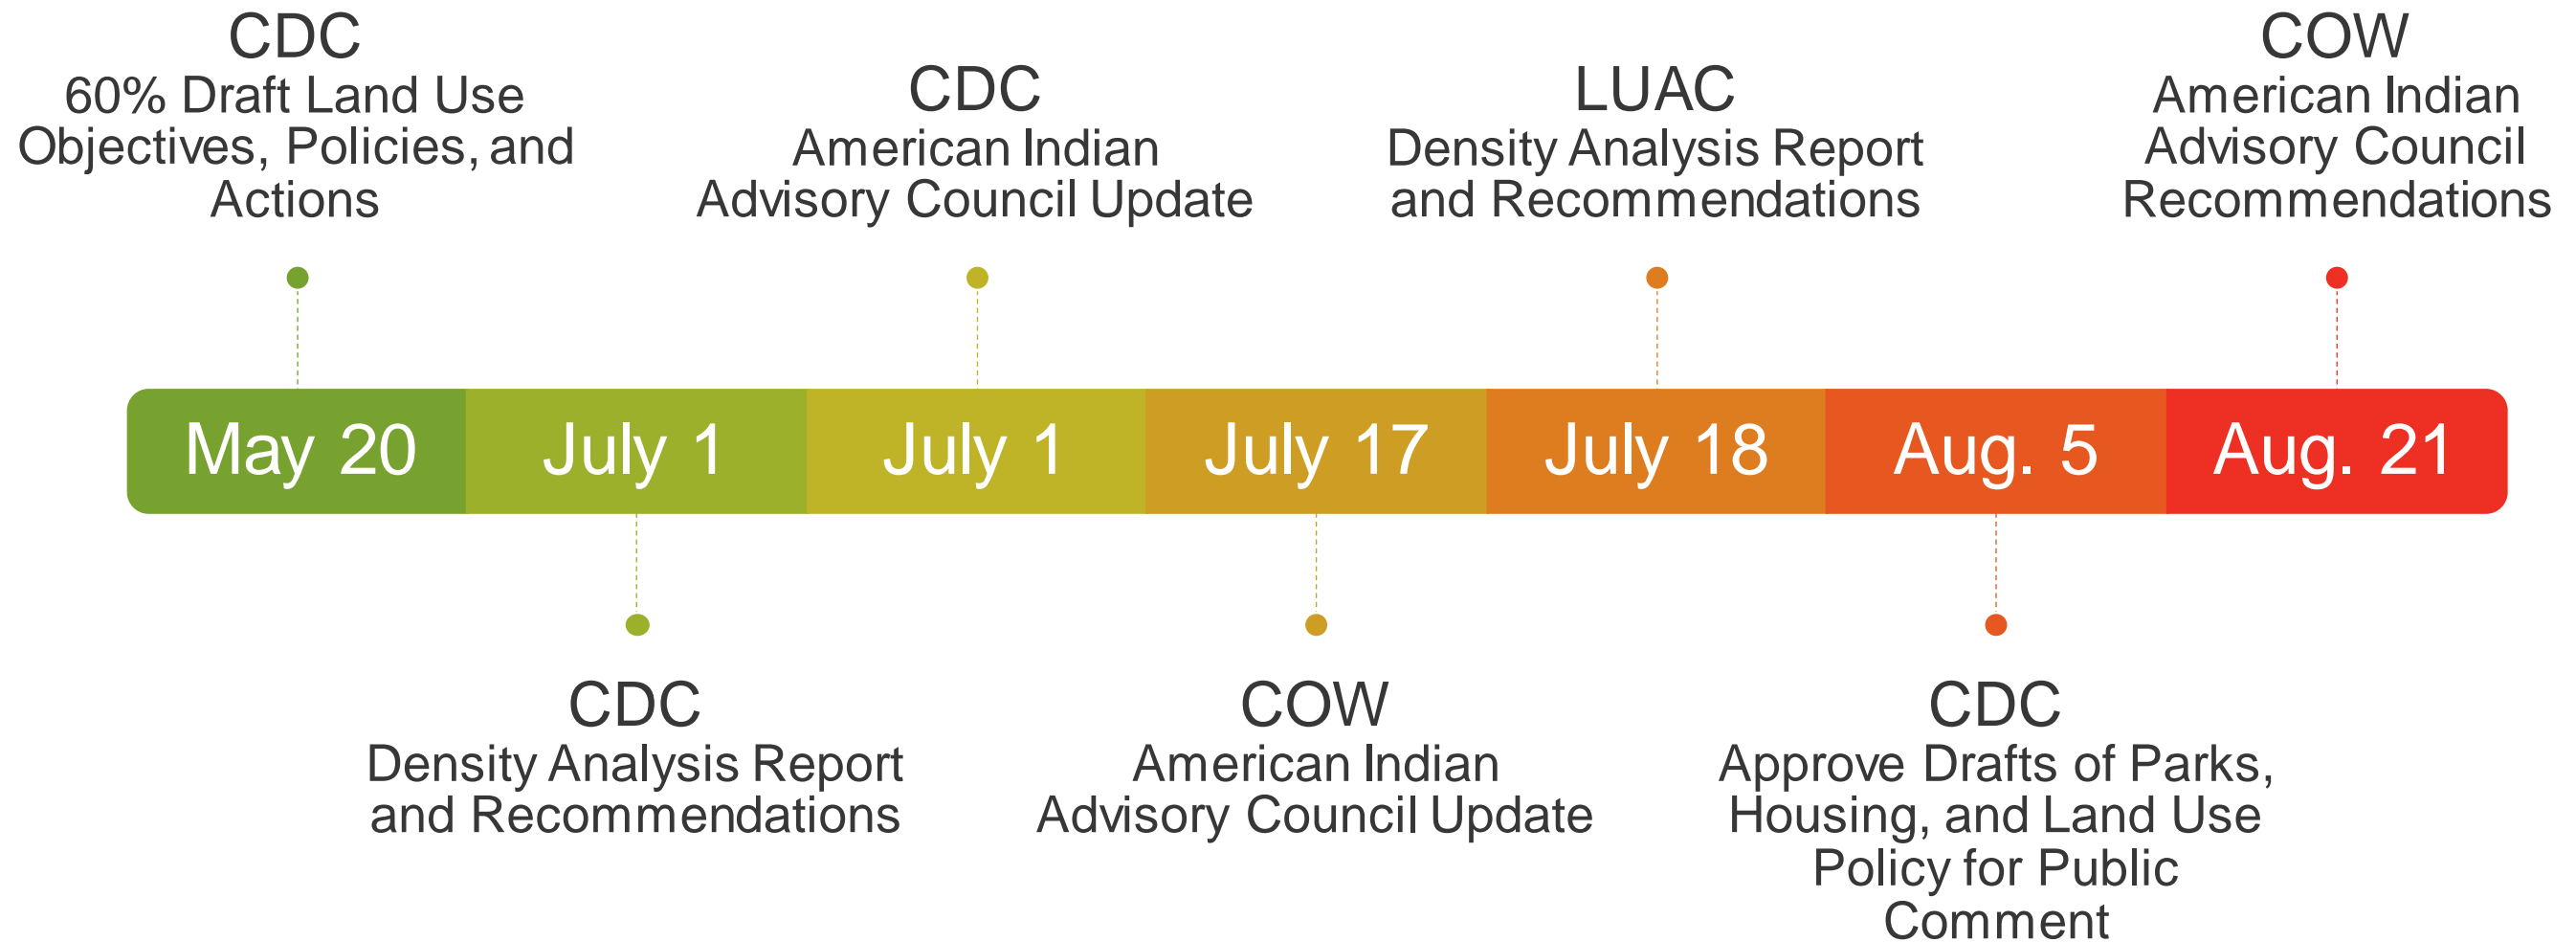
CDC
60% Draft Land Use Objectives, Policies, and Actions

CDC
American Indian Advisory Council Update

LUAC
Density Analysis Report and Recommendations

COW
American Indian Advisory Council Recommendations

May 20

July 1

July 1

July 17

July 18

Aug. 5

Aug. 21

CDC
Density Analysis Report and Recommendations

COW
American Indian Advisory Council Update

CDC
Approve Drafts of Parks, Housing, and Land Use Policy for Public Comment